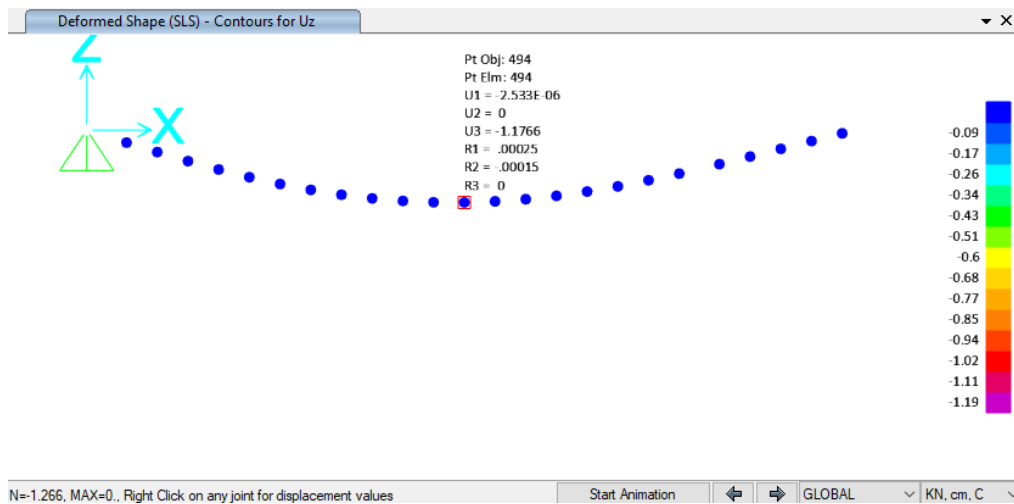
Deformed Shape (SLS) - Contours for Uz

Z

X

Pt Obj: 494
Pt Elm: 494
U1 = -2.533E-06
U2 = 0
U3 = -1.1766
R1 = .00025
R2 = -.00015
R3 = 0

-0.09
-0.17
-0.26
-0.34
-0.43
-0.51
-0.6
-0.68
-0.77
-0.85
-0.94
-1.02
-1.11
-1.19

N=-1.266, MAX=0., Right Click on any joint for displacement values

Start Animation

GLOBAL

KN, cm, C